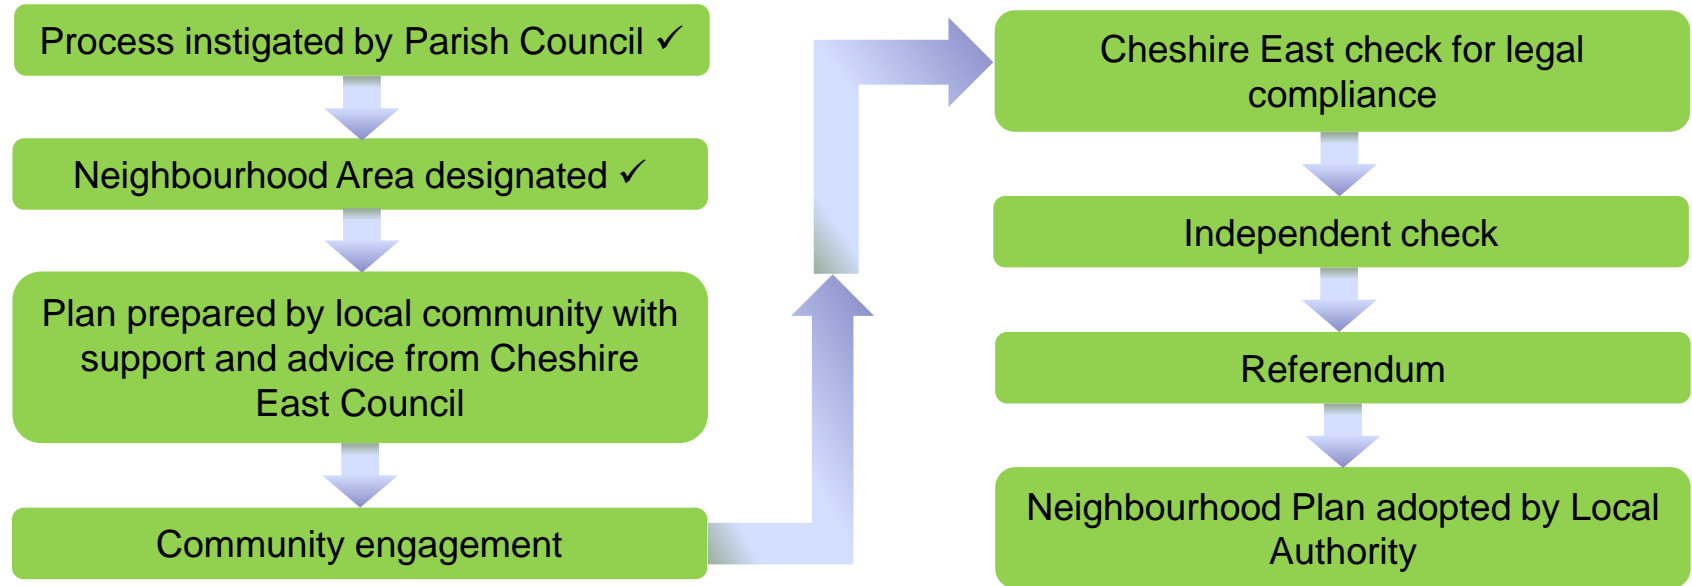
Process instigated by Parish Council ✓

Neighbourhood Area designated ✓

Plan prepared by local community with support and advice from Cheshire East Council

Community engagement

Cheshire East check for legal compliance

Independent check

Referendum

Neighbourhood Plan adopted by Local Authority